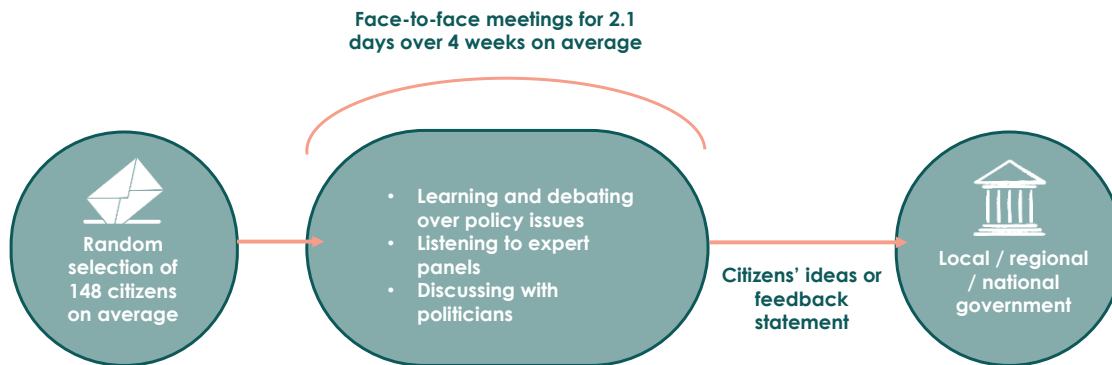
Face-to-face meetings for 2.1 days over 4 weeks on average

Random selection of 148 citizens on average

- Learning and debating over policy issues
- Listening to expert panels
- Discussing with politicians

Citizens' ideas or feedback statement

Local / regional / national government